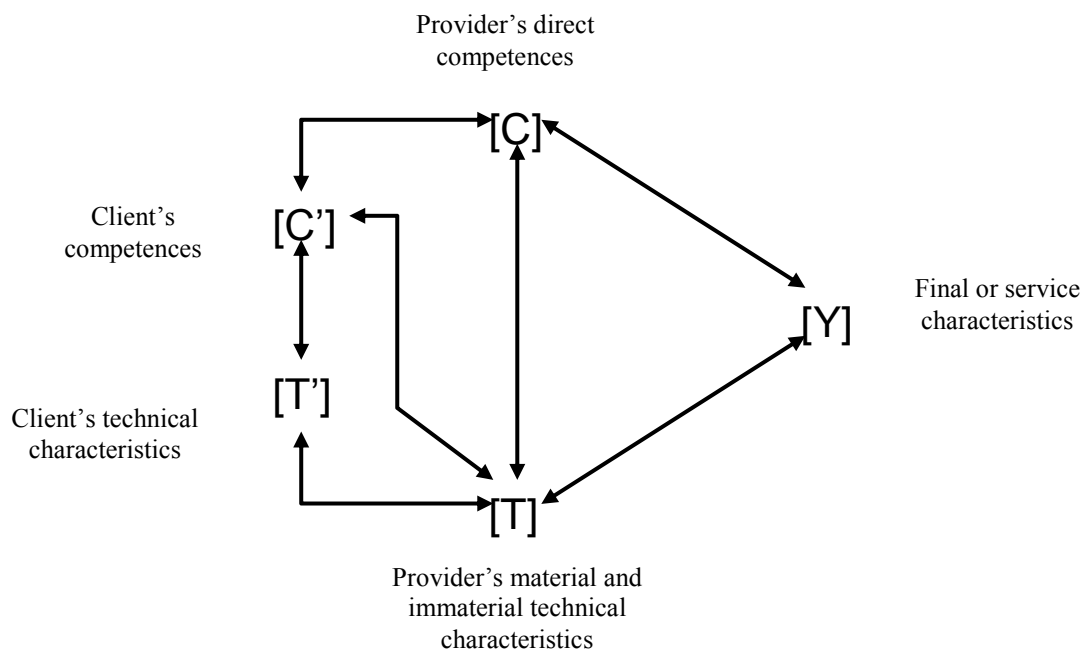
Provider’s direct competences

[C]

Client’s competences

[C’]

Final or service characteristics

[Y]

[T’]

Client’s technical characteristics

[T]

Provider’s material and immaterial technical characteristics